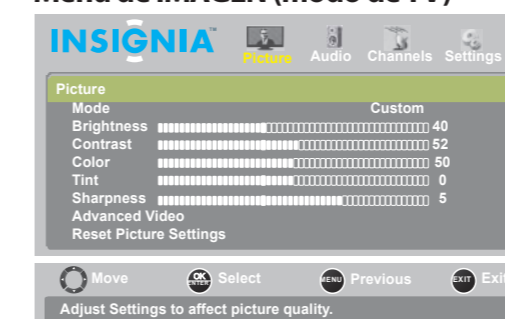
Menú de IMAGEN (modo de TV)

INSIGNIA Picture Audio Channels Settings

Picture
Mode Custom
Brightness 40
Contrast 52
Color 50
Tint 0
Sharpness 5
Advanced Video
Reset Picture Settings

Move OK ENTER Select MENU Previous EXIT Exit

Adjust Settings to affect picture quality.